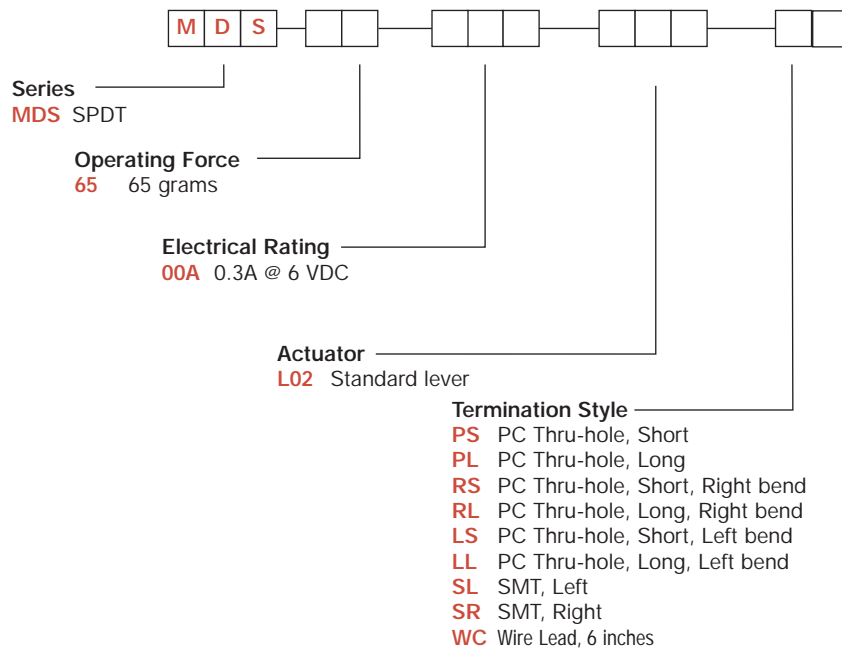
M D S

Series
MDS SPDT

Operating Force
65 65 grams

Electrical Rating
00A 0.3A @ 6 VDC

Actuator
L02 Standard lever

Termination Style
PS PC Thru-hole, Short
PL PC Thru-hole, Long
RS PC Thru-hole, Short, Right bend
RL PC Thru-hole, Long, Right bend
LS PC Thru-hole, Short, Left bend
LL PC Thru-hole, Long, Left bend
SL SMT, Left
SR SMT, Right
WC Wire Lead, 6 inches